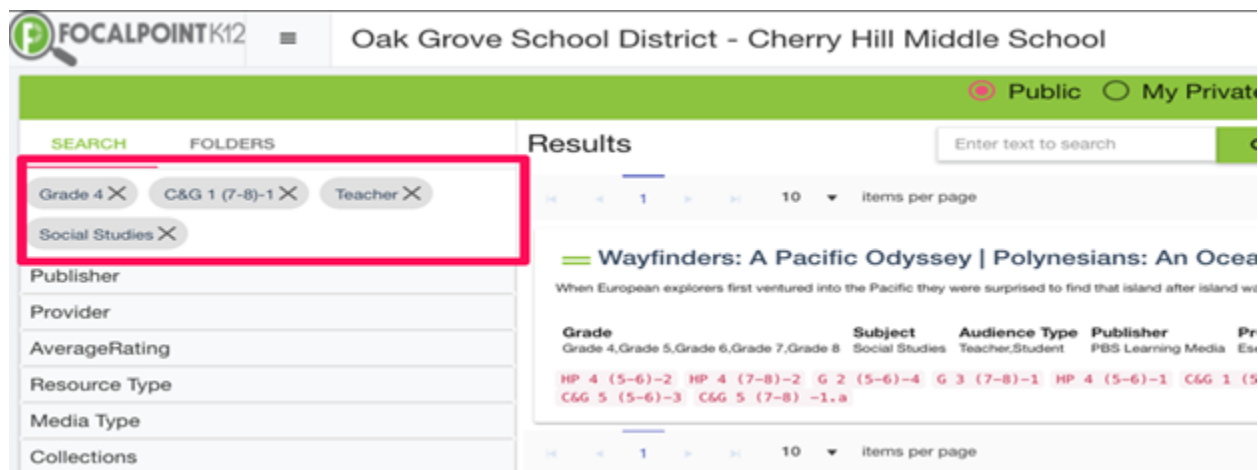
FOCALPOINTK12

Oak Grove School District - Cherry Hill Middle School

Public My Privat

SEARCH FOLDERS

Grade 4 ✕ C&G 1 (7-8)-1 ✕ Teacher ✕

Social Studies ✕

Publisher

Provider

AverageRating

Resource Type

Media Type

Collections

Results

Enter text to search

1 10 items per page

Wayfinders: A Pacific Odyssey | Polynesians: An Ocea

When European explorers first ventured into the Pacific they were surprised to find that island after island wa

| Grade | Subject | Audience Type | Publisher | Pr |
|---|---|---|---|---|
| Grade 4,Grade 5,Grade 6,Grade 7,Grade 8 | Social Studies | Teacher,Student | PBS Learning Media | Es |

HP 4 (5-6)-2 HP 4 (7-8)-2 G 2 (5-6)-4 G 3 (7-8)-1 HP 4 (5-6)-1 C&G 1 (5
C&G 5 (5-6)-3 C&G 5 (7-8) -1.a

1 10 items per page